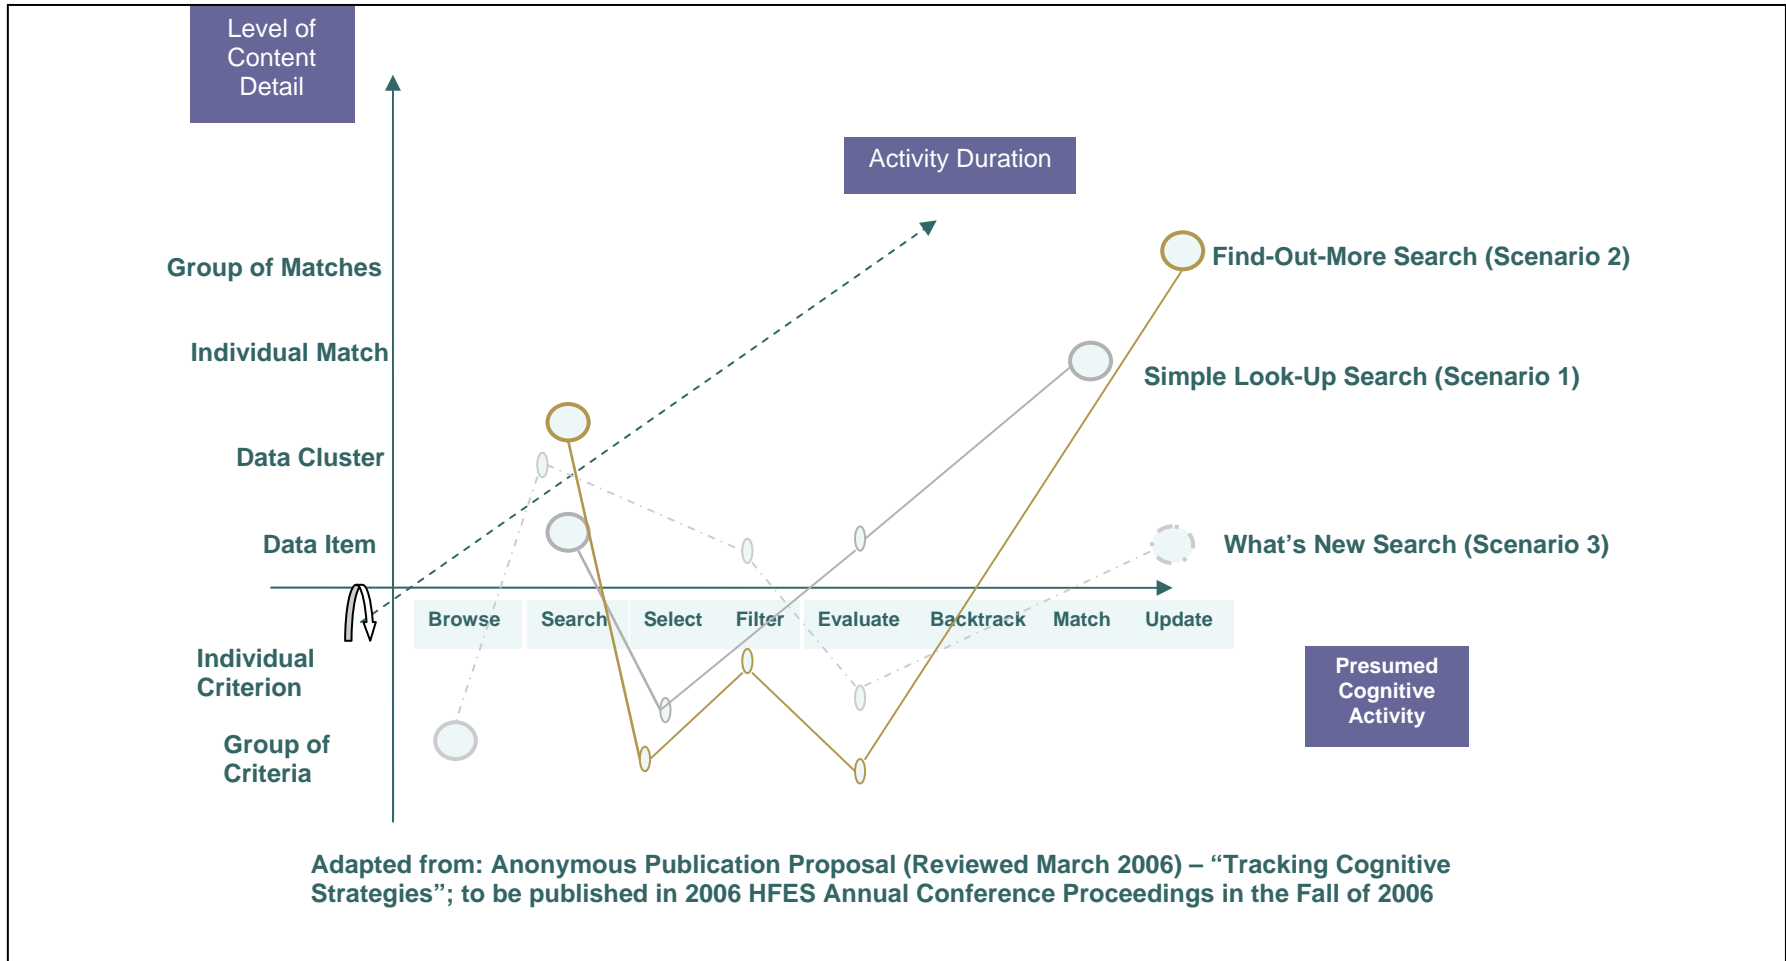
Level of Content Detail

Activity Duration

Group of Matches

Individual Match

Data Cluster

Data Item

Individual Criterion

Group of Criteria

Find-Out-More Search (Scenario 2)

Simple Look-Up Search (Scenario 1)

What's New Search (Scenario 3)

Browse

Search

Select

Filter

Evaluate

Backtrack

Match

Update

Presumed Cognitive Activity

Adapted from: Anonymous Publication Proposal (Reviewed March 2006) – "Tracking Cognitive Strategies"; to be published in 2006 HFES Annual Conference Proceedings in the Fall of 2006